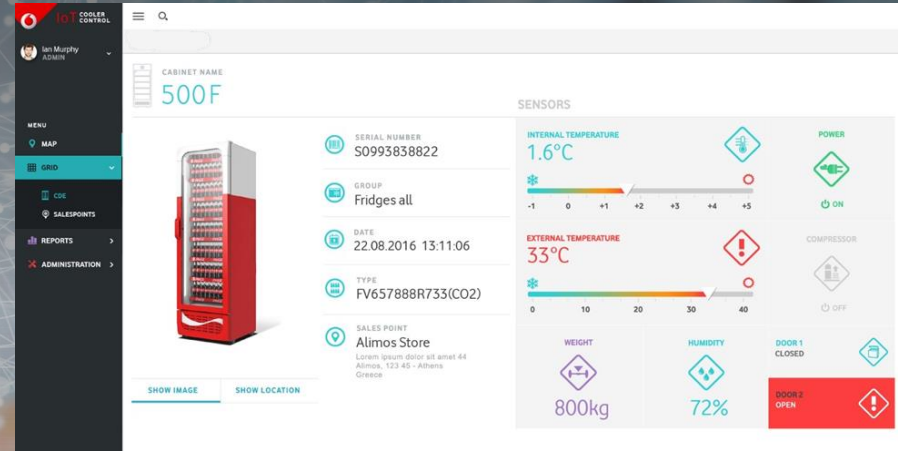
IoT COOLER CONTROL

Ian Murphy
ADMIN

MENU
MAP
GRID
CDE
SALESPOINTS
REPORTS
ADMINISTRATION

CABINET NAME
500F

SERIAL NUMBER
S0993838822

GROUP
Fridges all

DATE
22.08.2016 13:11:06

TYPE
FV657888R733(CO2)

SALES POINT
Alimos Store
Lorem ipsum dolor sit amet 44 Alimos, 123 45 - Athens Greece

SHOW IMAGE
SHOW LOCATION

SENSORS

INTERNAL TEMPERATURE
1.6°C
-1 0 +1 +2 +3 +4 +5

POWER
ON

EXTERNAL TEMPERATURE
33°C
0 10 20 30 40

COMPRESSOR
OFF

WEIGHT
800kg

HUMIDITY
72%

DOOR 1
CLOSED

DOOR 2
OPEN